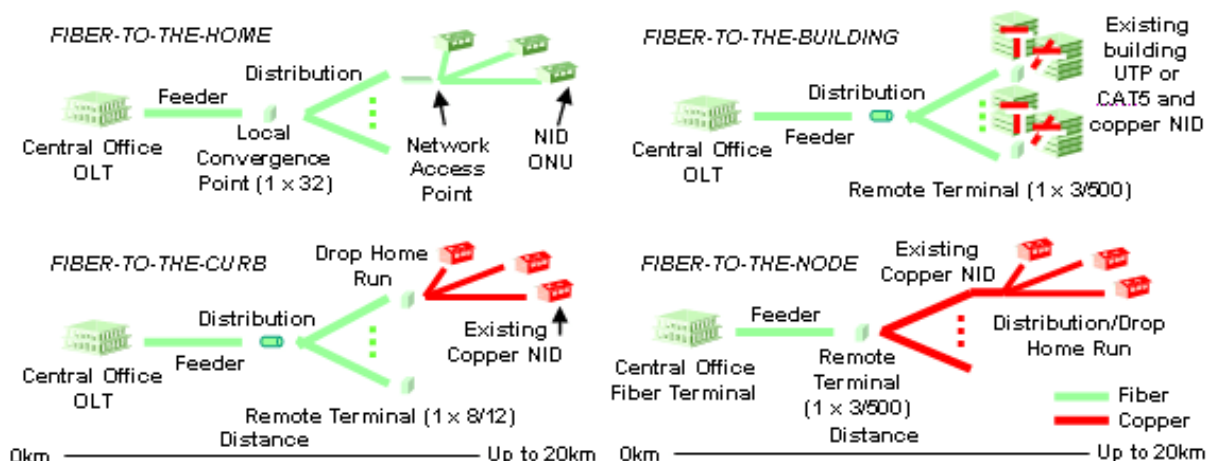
FIBER-TO-THE-HOME

Feeder

Central Office OLT

Local Convergence Point (1 × 32)

Distribution

Network Access Point

NID ONU

FIBER-TO-THE-BUILDING

Distribution

Feeder

Central Office OLT

Existing building UTP or CAT5 and copper NID

Remote Terminal (1 × 3/500)

FIBER-TO-THE-CURB

Drop Home Run

Distribution

Feeder

Central Office OLT

Existing Copper NID

Remote Terminal (1 × 8/12)

Distance

0km

Up to 20km

FIBER-TO-THE-NODE

Existing Copper NID

Feeder

Central Office Fiber Terminal

Remote Terminal (1 × 3/500)

Distribution/Drop Home Run

Fiber

Copper

Distance

0km

Up to 20km